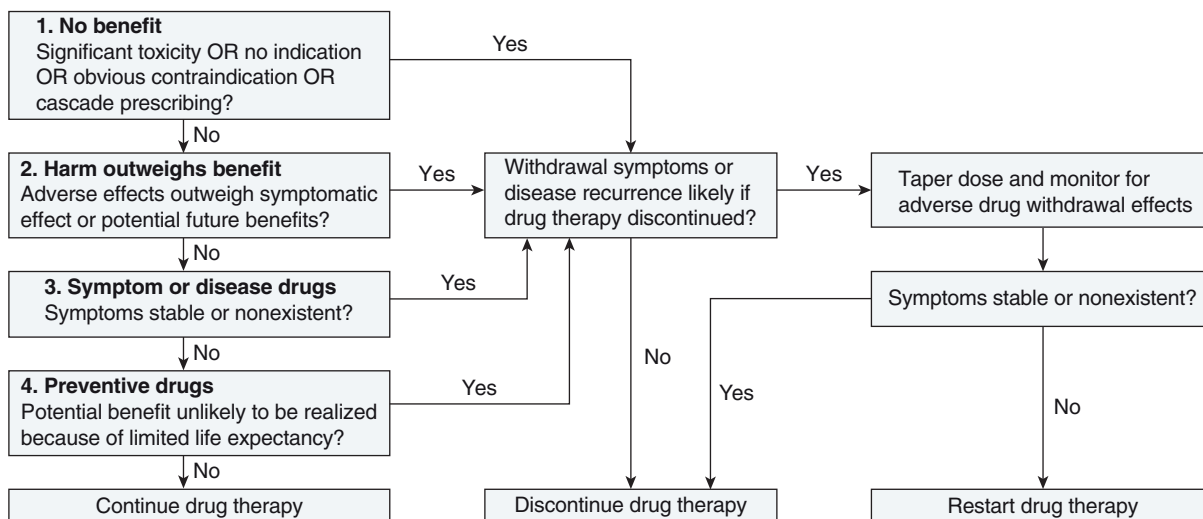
**1. No benefit**
Significant toxicity OR no indication OR obvious contraindication OR cascade prescribing?

Yes

No

**2. Harm outweighs benefit**
Adverse effects outweigh symptomatic effect or potential future benefits?

Yes

Withdrawal symptoms or disease recurrence likely if drug therapy discontinued?

Yes

Taper dose and monitor for adverse drug withdrawal effects

No

**3. Symptom or disease drugs**
Symptoms stable or nonexistent?

Yes

Symptoms stable or nonexistent?

No

**4. Preventive drugs**
Potential benefit unlikely to be realized because of limited life expectancy?

Yes

No

Yes

No

No

Continue drug therapy

Discontinue drug therapy

Restart drug therapy